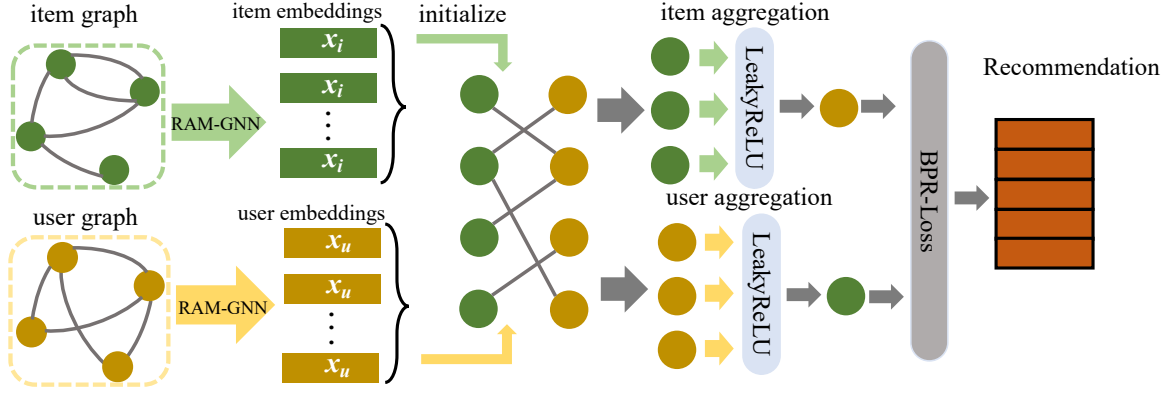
item graph

item embeddings

$x_i$

$x_i$

$\vdots$

$x_i$

RAM-GNN

initialize

item aggregation

LeakyReLU

Recommendation

BPR-Loss

user graph

user embeddings

$x_u$

$x_u$

$\vdots$

$x_u$

RAM-GNN

user aggregation

LeakyReLU